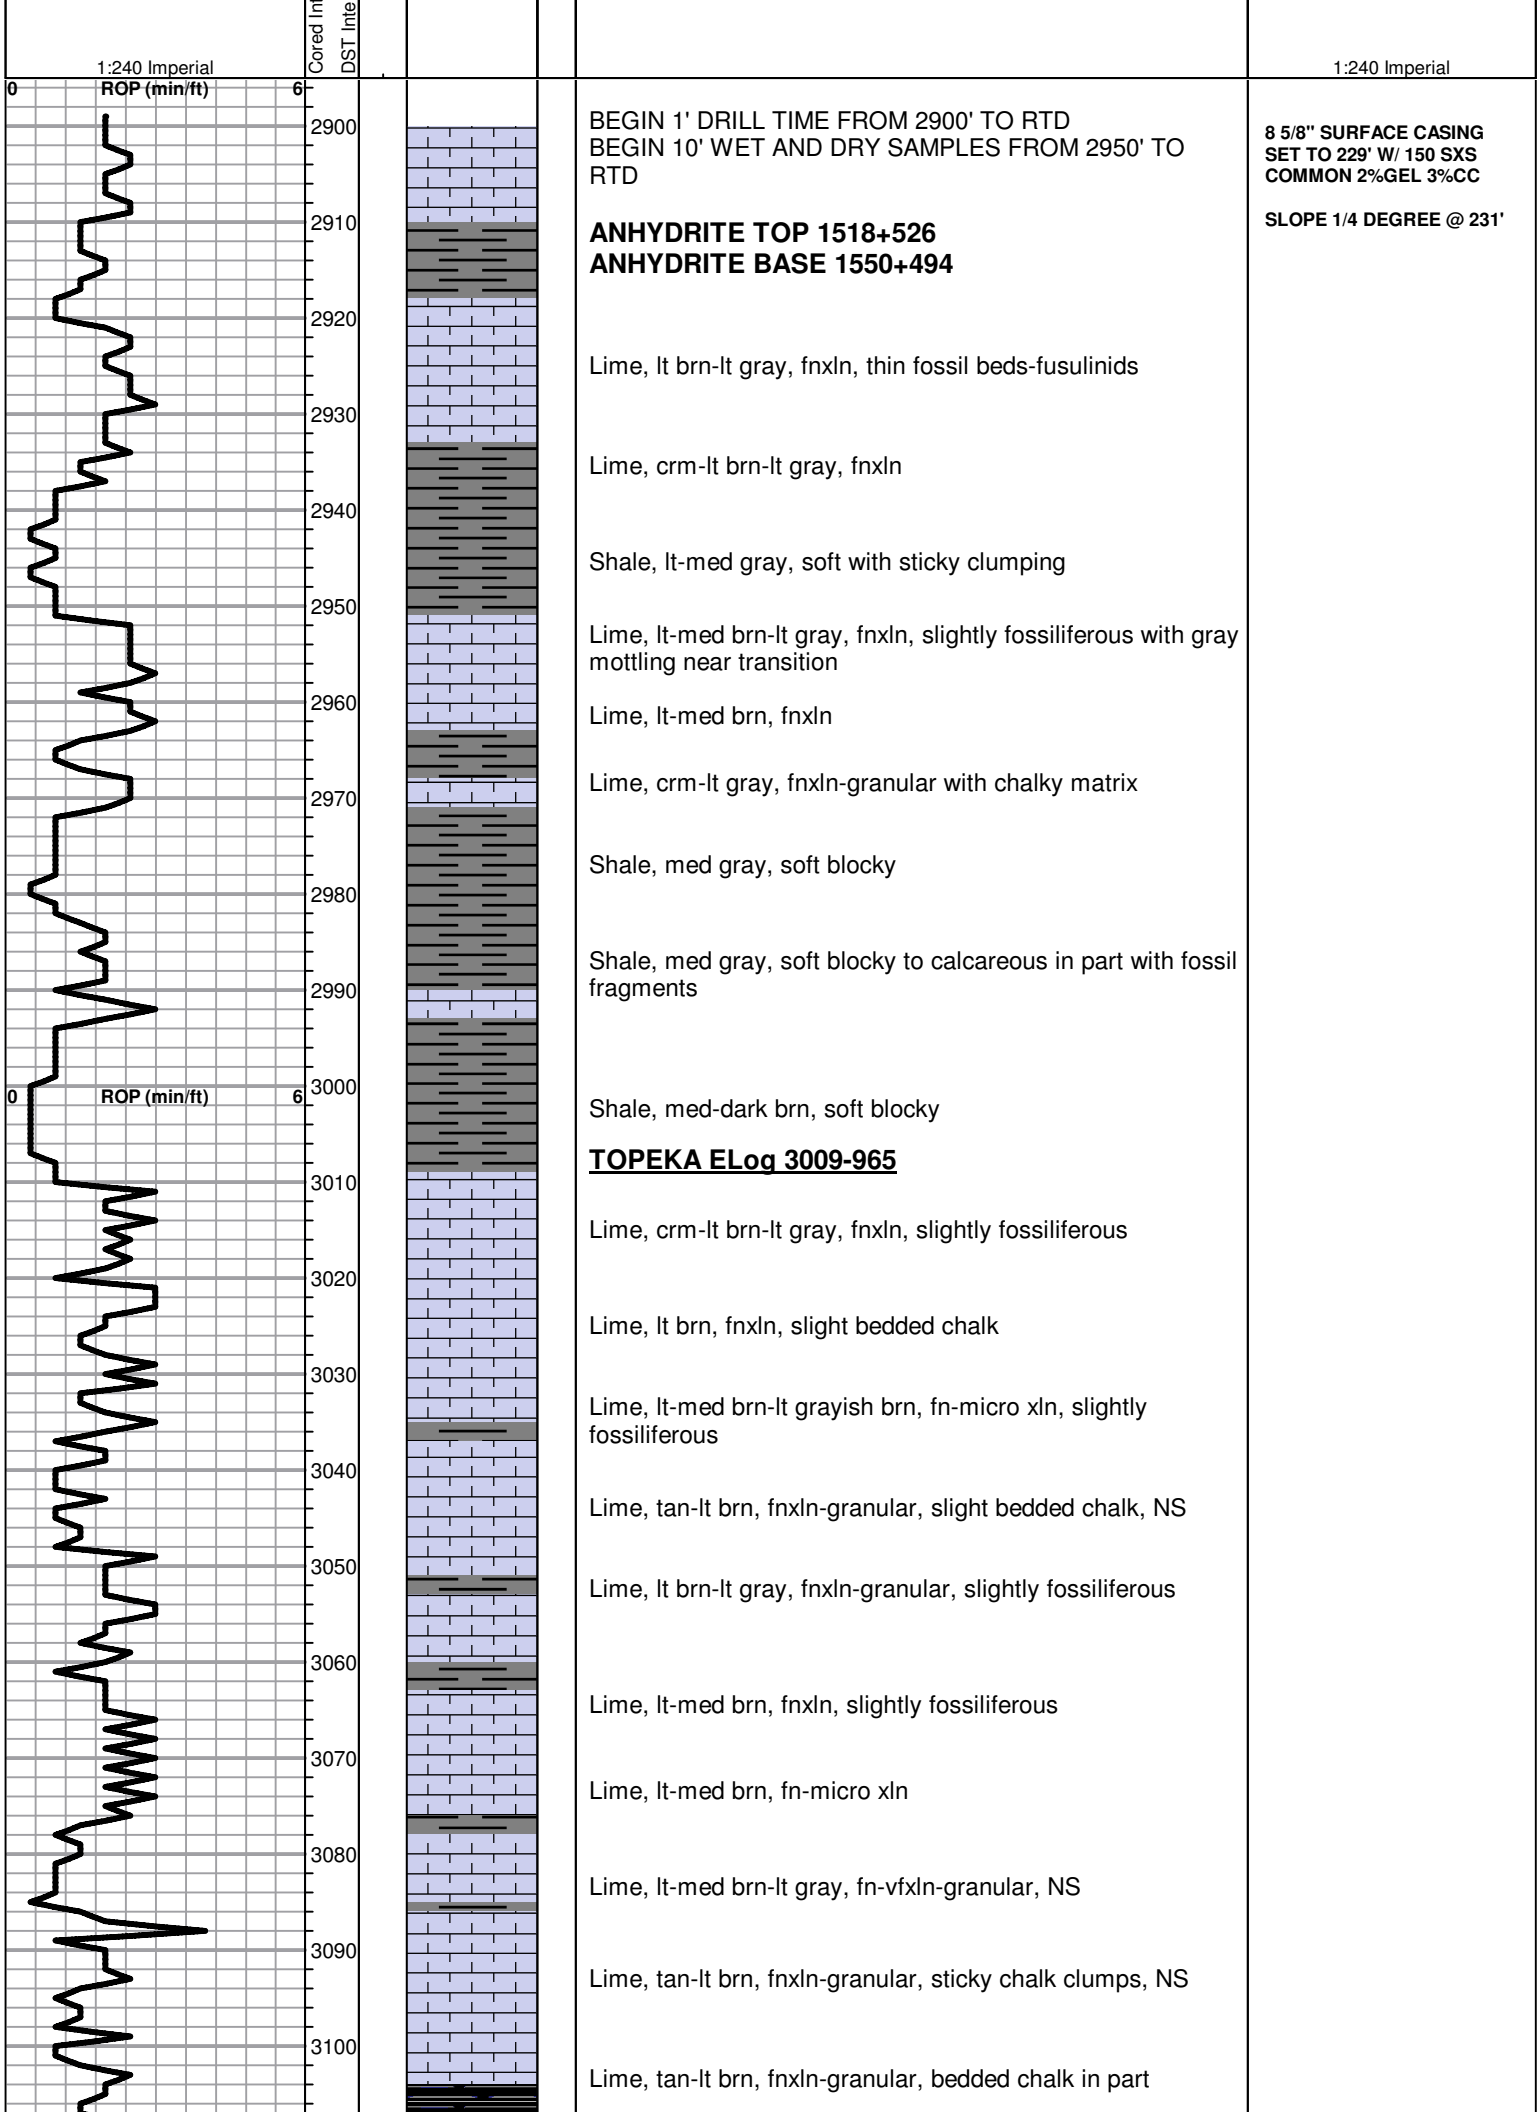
1:240 Imperial

Cored Int
DST Inte

1:240 Imperial

0 ROP (min/ft) 6

2900
2910
2920
2930
2940
2950
2960
2970
2980
2990

0 ROP (min/ft) 6
3000
3010
3020
3030
3040
3050
3060
3070
3080
3090
3100

BEGIN 1' DRILL TIME FROM 2900' TO RTD
BEGIN 10' WET AND DRY SAMPLES FROM 2950' TO RTD

**ANHYDRITE TOP 1518+526**
**ANHYDRITE BASE 1550+494**

Lime, lt brn-lt gray, fnxln, thin fossil beds-fusulinids

Lime, crm-lt brn-lt gray, fnxln

Shale, lt-med gray, soft with sticky clumping

Lime, lt-med brn-lt gray, fnxln, slightly fossiliferous with gray mottling near transition

Lime, lt-med brn, fnxln

Lime, crm-lt gray, fnxln-granular with chalky matrix

Shale, med gray, soft blocky

Shale, med gray, soft blocky to calcareous in part with fossil fragments

Shale, med-dark brn, soft blocky

**TOPEKA ELog 3009-965**

Lime, crm-lt brn-lt gray, fnxln, slightly fossiliferous

Lime, lt brn, fnxln, slight bedded chalk

Lime, lt-med brn-lt grayish brn, fn-micro xln, slightly fossiliferous

Lime, tan-lt brn, fnxln-granular, slight bedded chalk, NS

Lime, lt brn-lt gray, fnxln-granular, slightly fossiliferous

Lime, lt-med brn, fnxln, slightly fossiliferous

Lime, lt-med brn, fn-micro xln

Lime, lt-med brn-lt gray, fn-vfxln-granular, NS

Lime, tan-lt brn, fnxln-granular, sticky chalk clumps, NS

Lime, tan-lt brn, fnxln-granular, bedded chalk in part

8 5/8'' SURFACE CASING SET TO 229' W/ 150 SXS COMMON 2%GEL 3%CC

SLOPE 1/4 DEGREE @ 231'